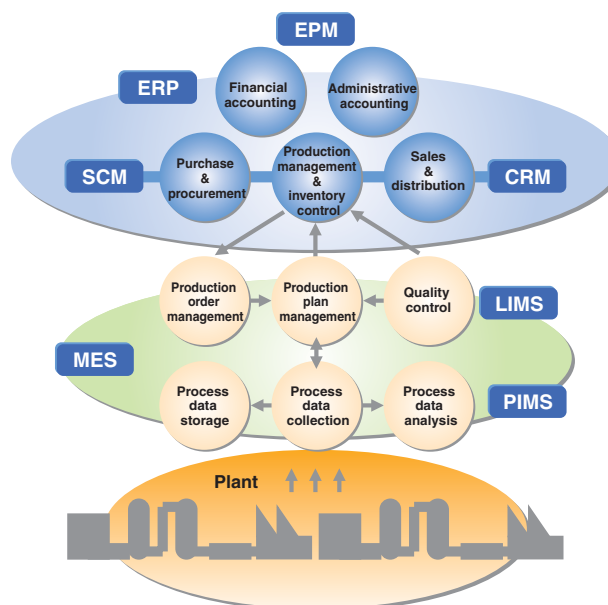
EPM

ERP

Financial accounting

Administrative accounting

SCM

Purchase & procurement

Production management & inventory control

Sales & distribution

CRM

Production order management

Production plan management

Quality control

LIMS

MES

Process data storage

Process data collection

Process data analysis

PIMS

Plant